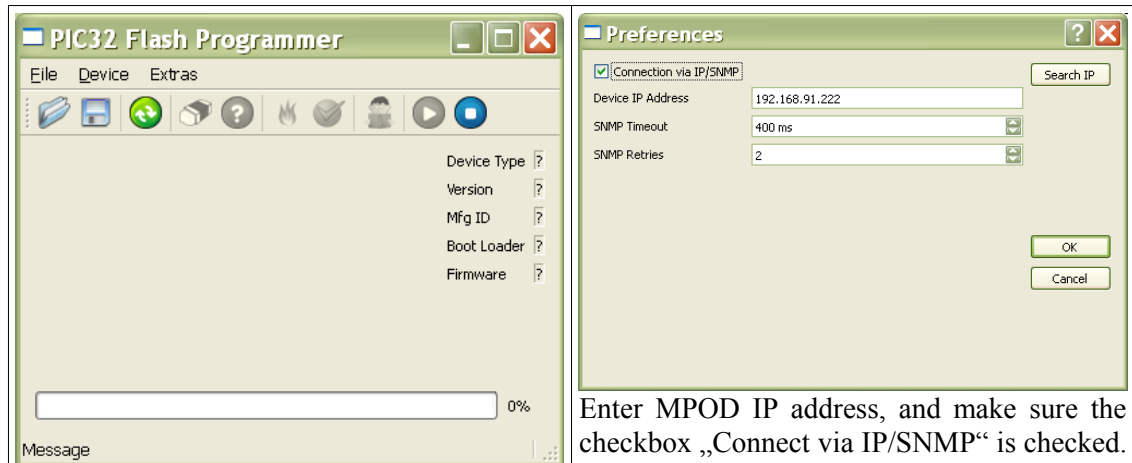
PIC32 Flash Programmer

File Device Extras

Device Type ?
Version ?
Mfg ID ?
Boot Loader ?
Firmware ?

0%

Message

Preferences

Connection via IP/SNMP

Search IP

Device IP Address 192.168.91.222
SNMP Timeout 400 ms
SNMP Retries 2

OK
Cancel

Enter MPOD IP address, and make sure the checkbox „Connect via IP/SNMP“ is checked.